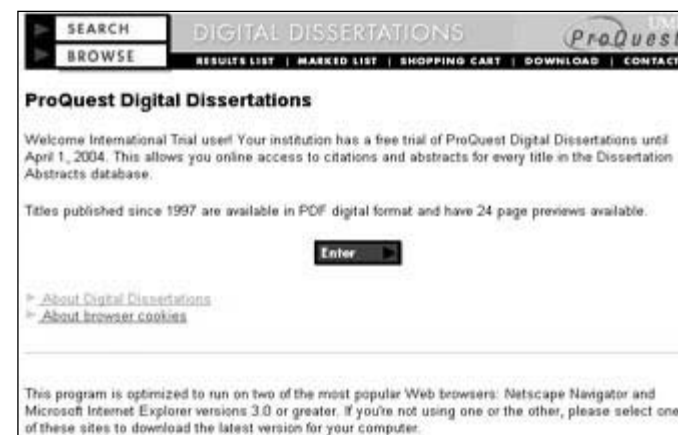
SEARCH
BROWSE

DIGITAL DISSERTATIONS

UMI
ProQuest

RESULTS LIST | MARKED LIST | SHOPPING CART | DOWNLOAD | CONTACT

ProQuest Digital Dissertations

Welcome International Trial user! Your institution has a free trial of ProQuest Digital Dissertations until April 1, 2004. This allows you online access to citations and abstracts for every title in the Dissertation Abstracts database.

Titles published since 1997 are available in PDF digital format and have 24 page previews available.

Enter

About Digital Dissertations
About browser cookies

This program is optimized to run on two of the most popular Web browsers: Netscape Navigator and Microsoft Internet Explorer versions 3.0 or greater. If you're not using one or the other, please select one of these sites to download the latest version for your computer.